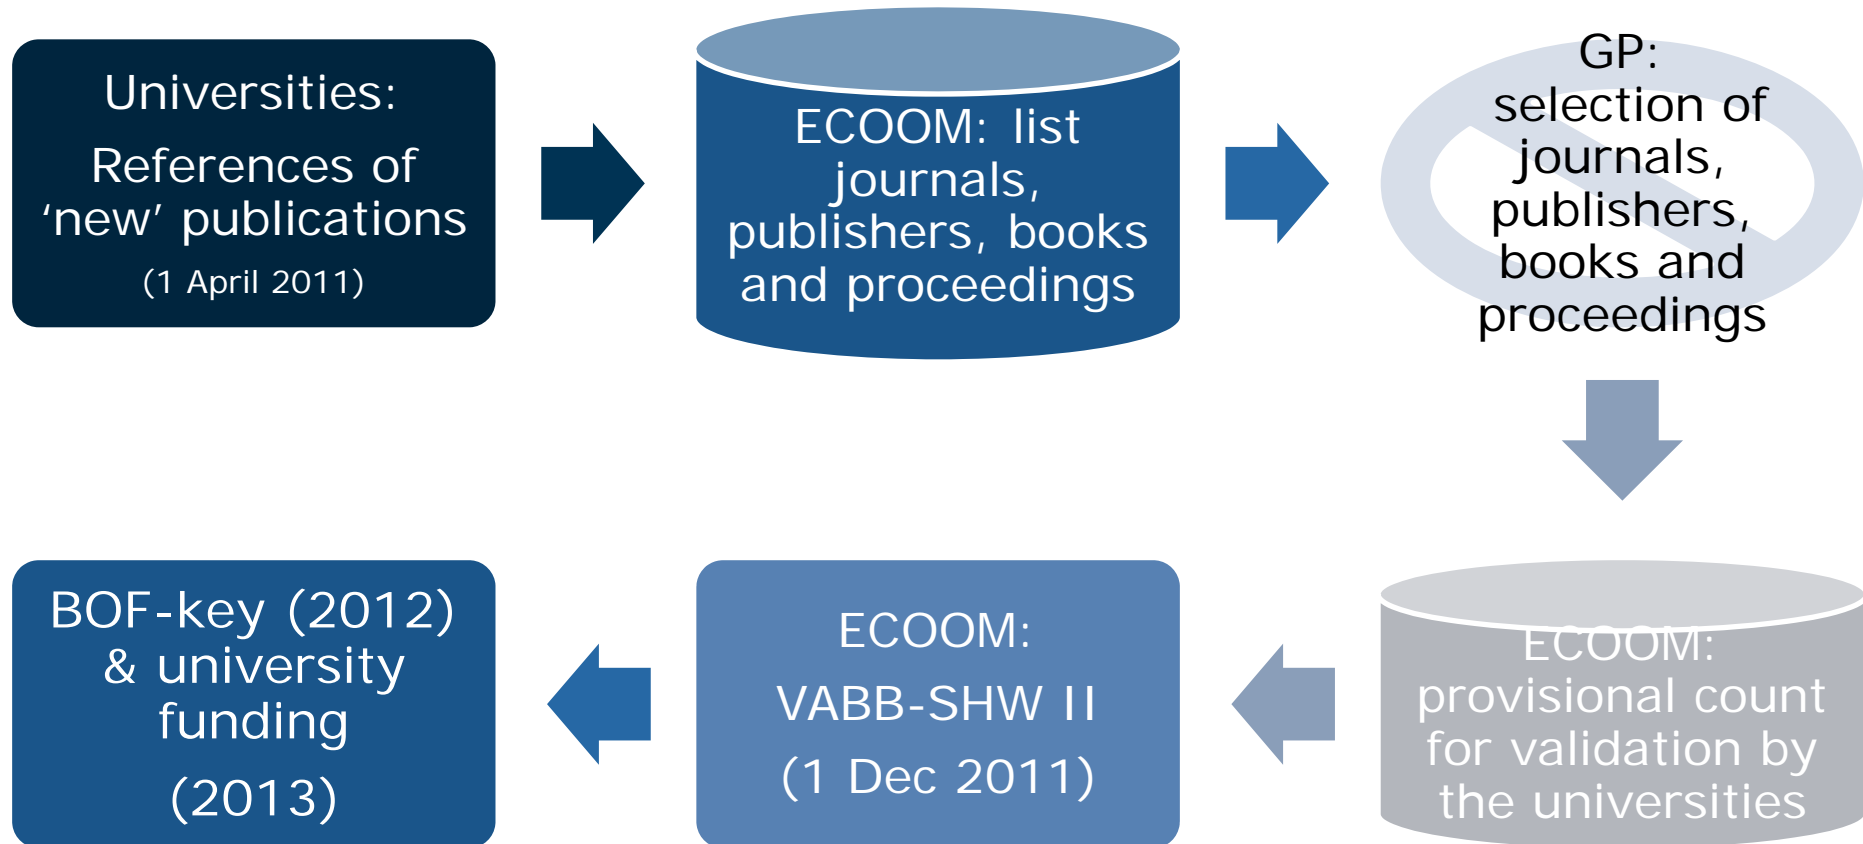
Universities:

References of ‘new’ publications

(1 April 2011)

ECOOM: list journals, publishers, books and proceedings

GP: selection of journals, publishers, books and proceedings

ECOOM: provisional count for validation by the universities

ECOOM:

VABB-SHW II

(1 Dec 2011)

BOF-key (2012) & university funding

(2013)